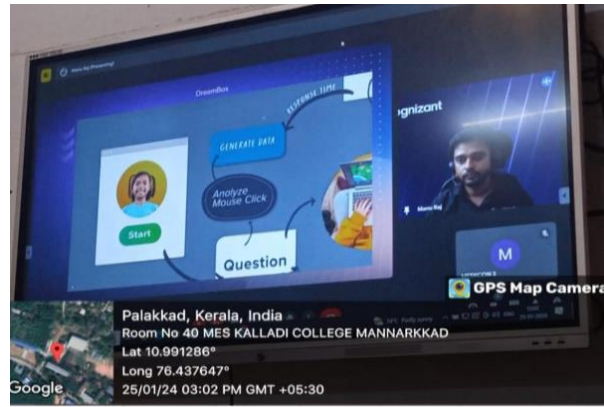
DreamBox

GENERATE DATA

RESPONSE TIME

Analyze Mouse Click

Start

Question

gnizant

M

GPS Map Camera

Palakkad, Kerala, India
Room No 40 MES KALLADI COLLEGE MANNARKKAD
Lat 10.991286°
Long 76.437647°
25/01/24 03:02 PM GMT +05:30

Google